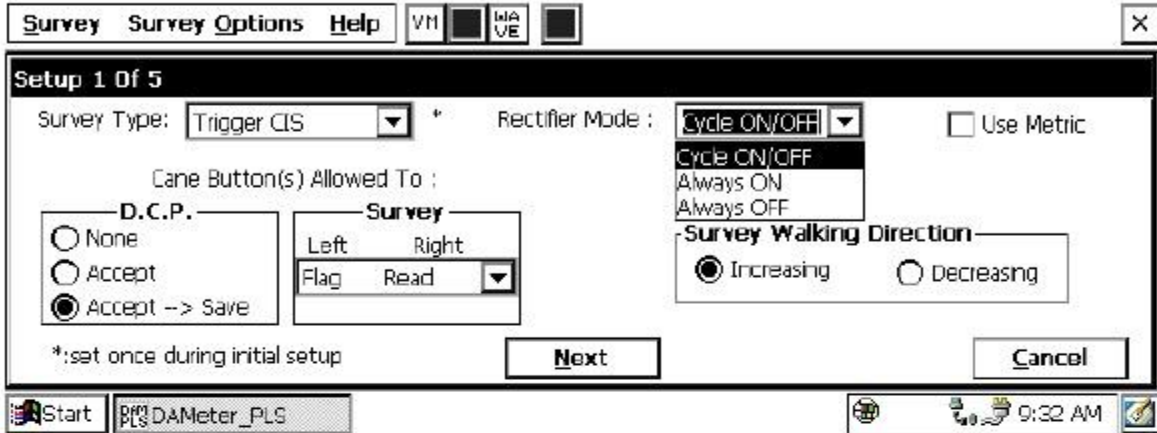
Survey Survey Options Help VM WAVE ×

Setup 1 Of 5

Survey Type: Trigger CIS *

Rectifier Mode : Cycle ON/OFF

Cycle ON/OFF
Always ON
Always OFF

Use Metric

Cane Button(s) Allowed To :

D.C.P.
None
Accept
Accept --> Save

Survey
Left Right
Flag Read

Survey Walking Direction
Increasing Decreasing

*:set once during initial setup

Next

Cancel

Start DAMeter_PLS 9:32 AM